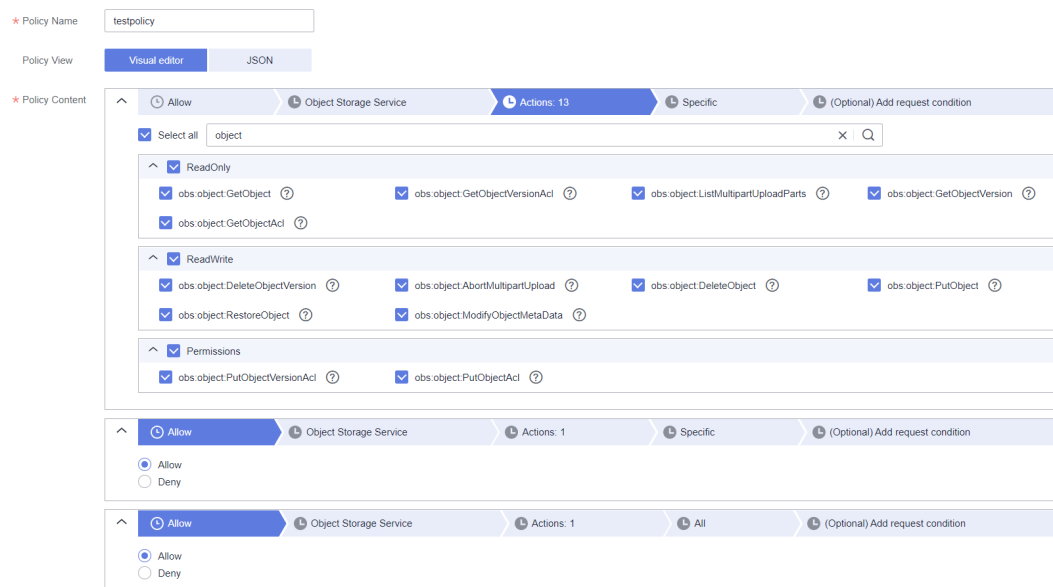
* Policy Name testpolicy

Policy View Visual editor JSON

* Policy Content

Allow | Object Storage Service | Actions: 13 | Specific | (Optional) Add request condition

Select all object

ReadOnly

obs:object:GetObject
obs:object:GetObjectVersionAcl
obs:object:ListMultipartUploadParts
obs:object:GetObjectVersion
obs:object:GetObjectAcl

ReadWrite

obs:object:DeleteObjectVersion
obs:object:AbortMultipartUpload
obs:object:DeleteObject
obs:object:PutObject
obs:object:RestoreObject
obs:object:ModifyObjectMetaData

Permissions

obs:object:PutObjectVersionAcl
obs:object:PutObjectAcl

Allow | Object Storage Service | Actions: 1 | Specific | (Optional) Add request condition

Allow
Deny

Allow | Object Storage Service | Actions: 1 | All | (Optional) Add request condition

Allow
Deny